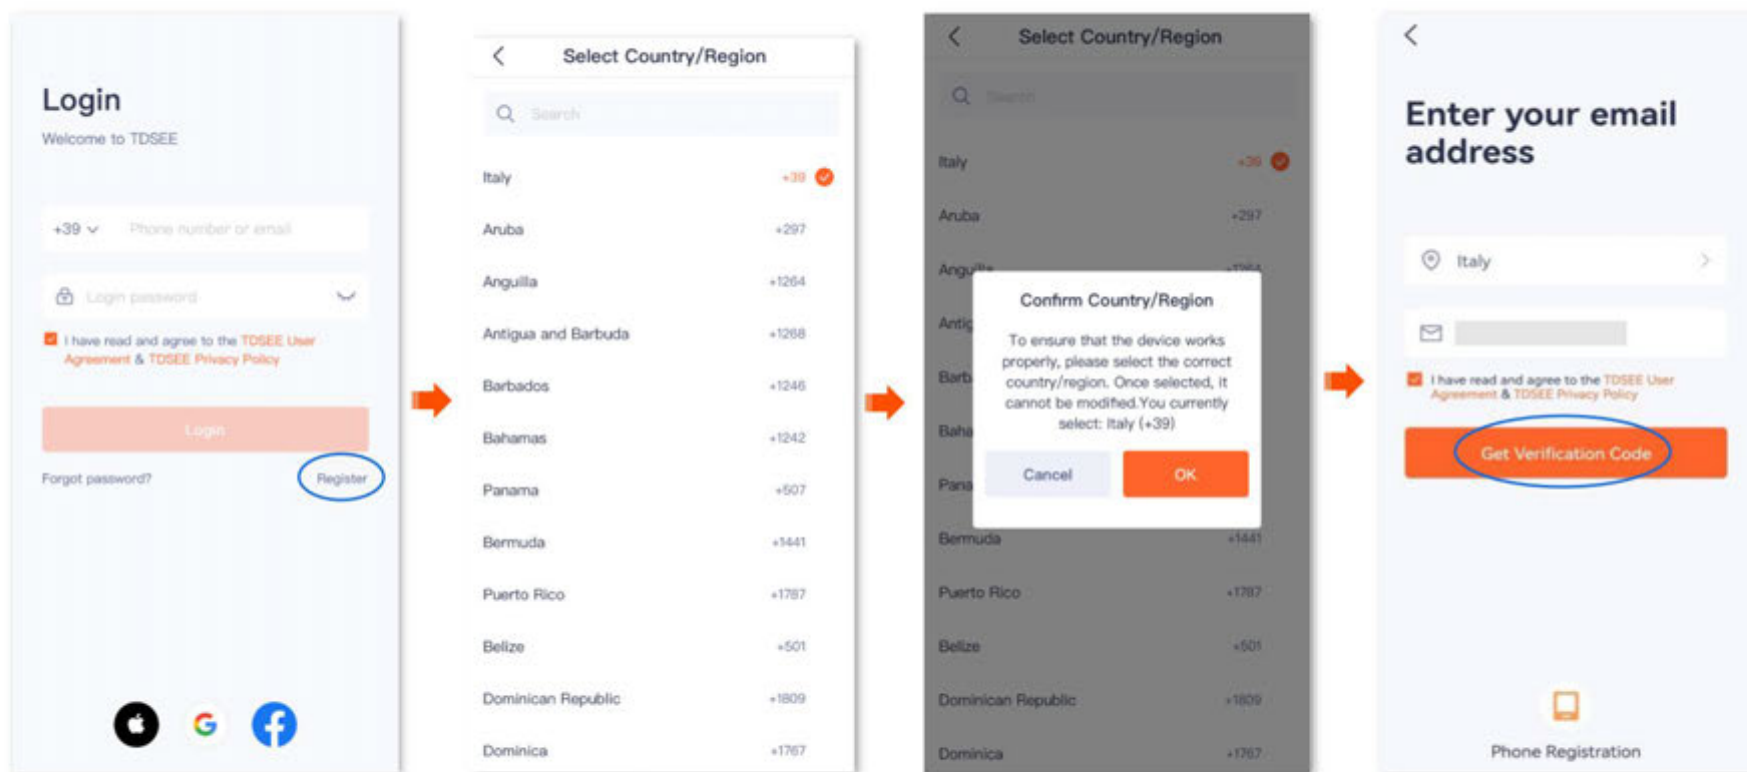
Login
Welcome to TDSEE

+39 Phone number or email

Login password

I have read and agree to the TDSEE User Agreement & TDSEE Privacy Policy

Login

Forgot password? Register

Select Country/Region

Search

| | |
|---|---|
| Italy | +39 |
| Aruba | +297 |
| Anguilla | +1264 |
| Antigua and Barbuda | +1268 |
| Barbados | +1246 |
| Bahamas | +1242 |
| Panama | +507 |
| Bermuda | +1441 |
| Puerto Rico | +1787 |
| Belize | +501 |
| Dominican Republic | +1809 |
| Dominica | +1767 |

Select Country/Region

Search

Italy +39
Aruba +297
Angu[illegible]
Antig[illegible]
Barb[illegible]
Baha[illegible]
Pana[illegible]
Bermuda +1441
Puerto Rico +1787
Belize +501
Dominican Republic +1809
Dominica +1767

Confirm Country/Region

To ensure that the device works properly, please select the correct country/region. Once selected, it cannot be modified.You currently select: Italy (+39)

Cancel OK

Enter your email address

Italy

I have read and agree to the TDSEE User Agreement & TDSEE Privacy Policy

Get Verification Code

Phone Registration